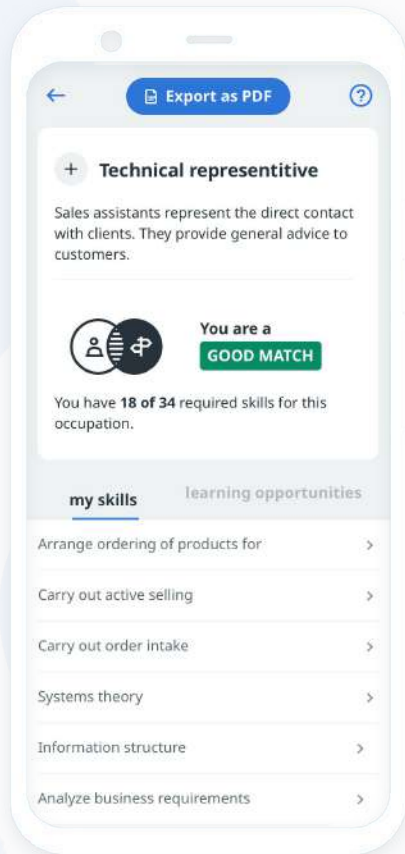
Export as PDF

+ Technical representitive

Sales assistants represent the direct contact with clients. They provide general advice to customers.

You are a
GOOD MATCH

You have 18 of 34 required skills for this occupation.

my skills
learning opportunities

Arrange ordering of products for

Carry out active selling

Carry out order intake

Systems theory

Information structure

Analyze business requirements